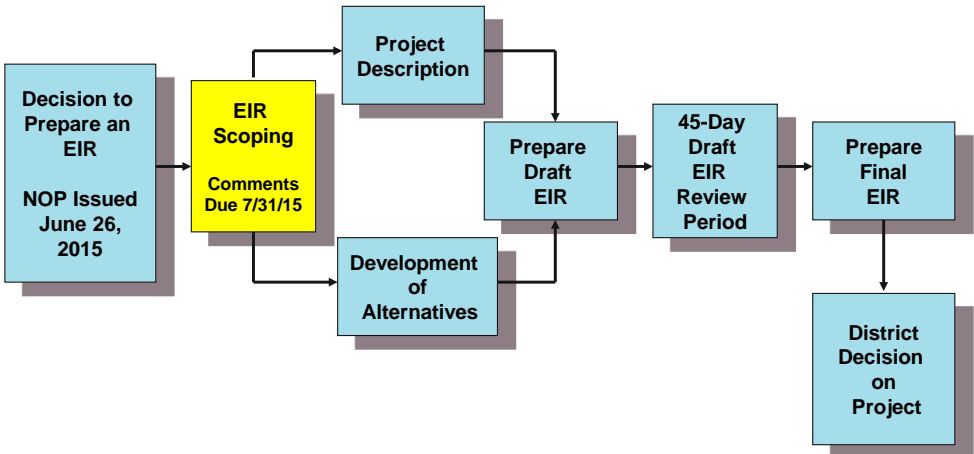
Decision to Prepare an EIR

NOP Issued June 26, 2015

EIR Scoping

Comments Due 7/31/15

Project Description

Development of Alternatives

Prepare Draft EIR

45-Day Draft EIR Review Period

Prepare Final EIR

District Decision on Project